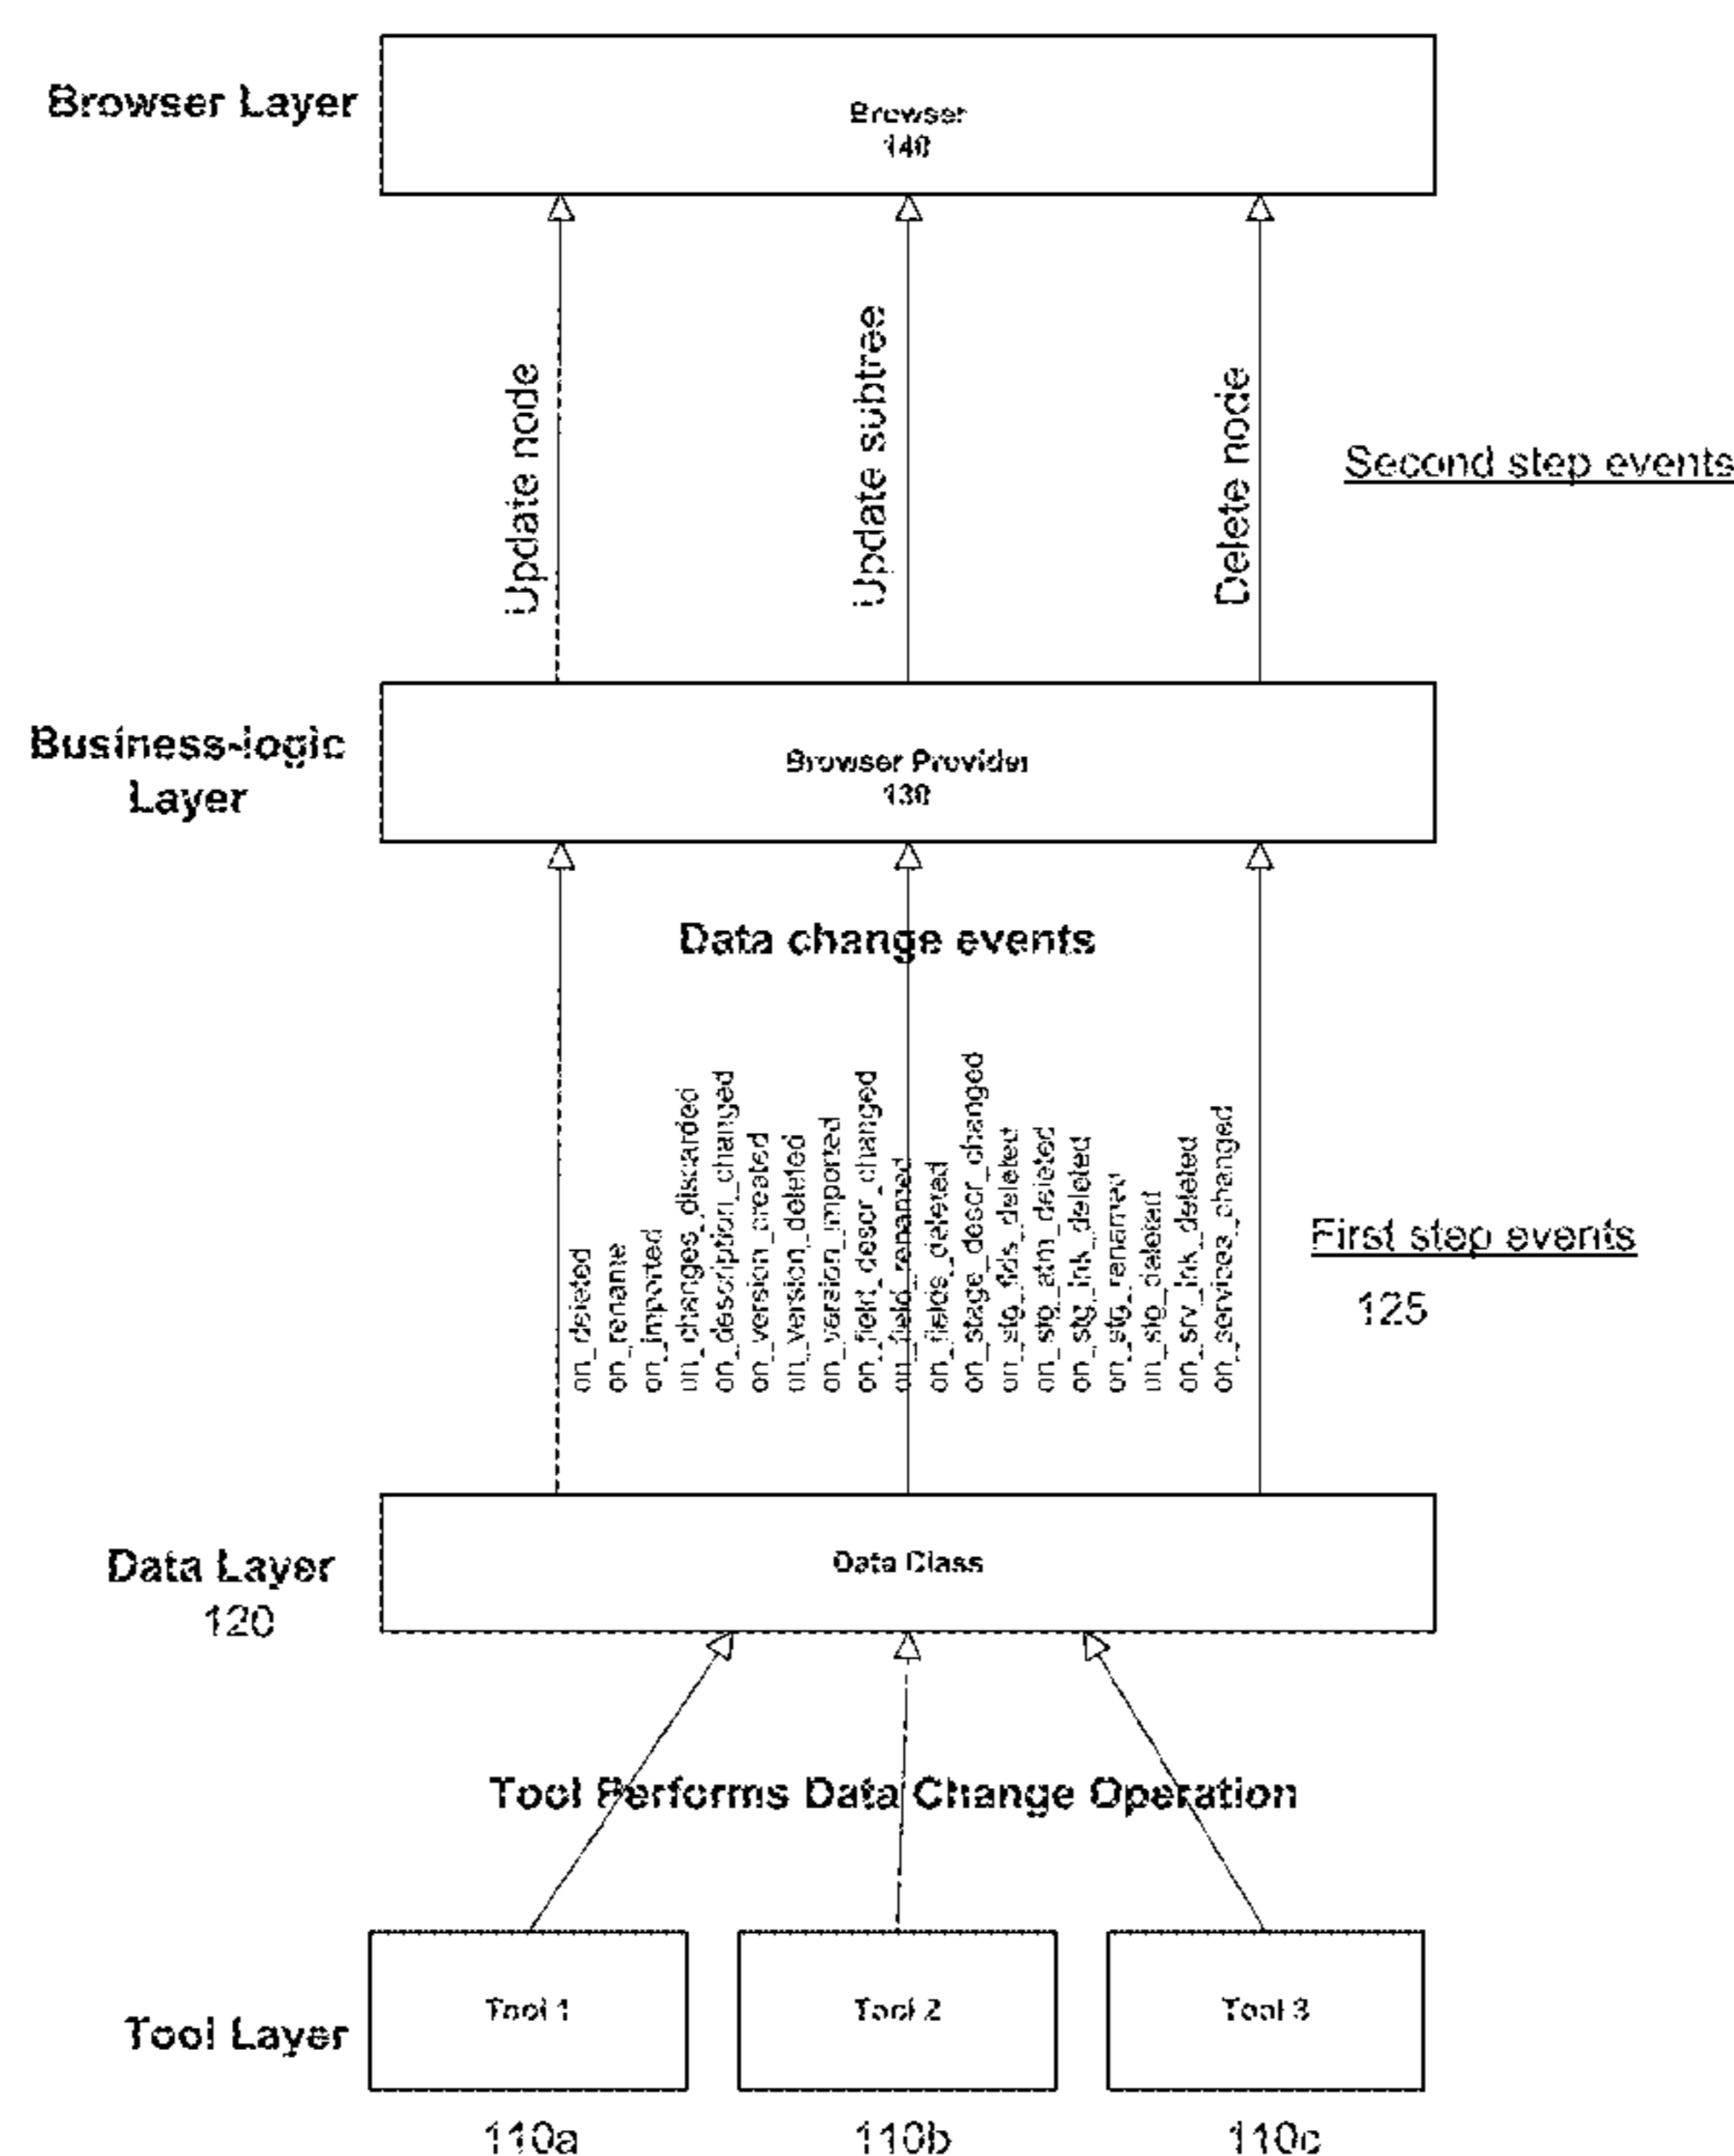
Browser Layer

Browser
140

Update node

Update subtree

Delete node

Second step events

Business-logic Layer

Browser Provider
130

Data change events

on_deleted
on_rename
on_imported
on_changes_discarded
on_description_changed
on_version_created
on_version_deleted
on_version_imported
on_field_descr_changed
on_field_renamed
on_fields_deleted
on_stage_descr_changed
on_stg_flds_deleted
on_stg_atm_deleted
on_stg_lnk_deleted
on_stg_renamed
on_stg_deleted
on_srv_lnk_deleted
on_services_changed

First step events

125

Data Layer
120

Data Class

Tool Performs Data Change Operation

Tool Layer

Tool 1

Tool 2

Tool 3

110a

110b

110c